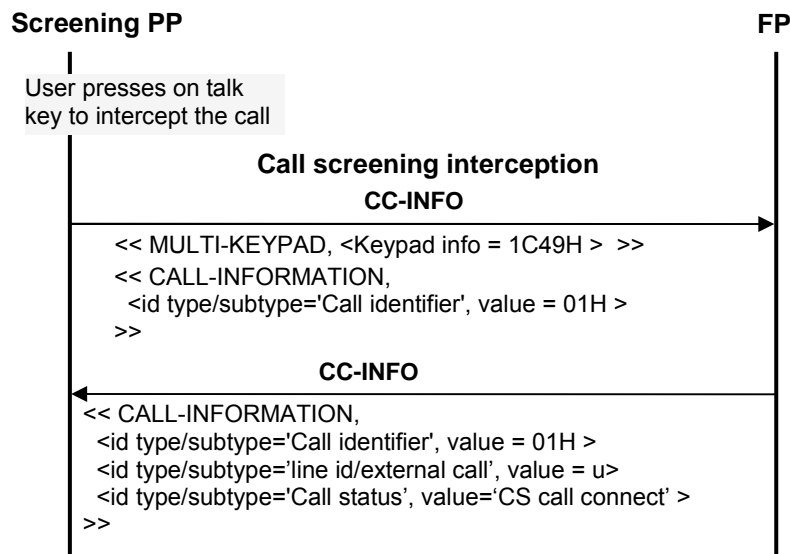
Screening PP

FP

User presses on talk key to intercept the call

Call screening interception

CC-INFO

<< MULTI-KEYPAD, <Keypad info = 1C49H > >>
<< CALL-INFORMATION,
<id type/subtype='Call identifier', value = 01H >
>>

CC-INFO

<< CALL-INFORMATION,
<id type/subtype='Call identifier', value = 01H >
<id type/subtype='line id/external call', value = u>
<id type/subtype='Call status', value='CS call connect' >
>>